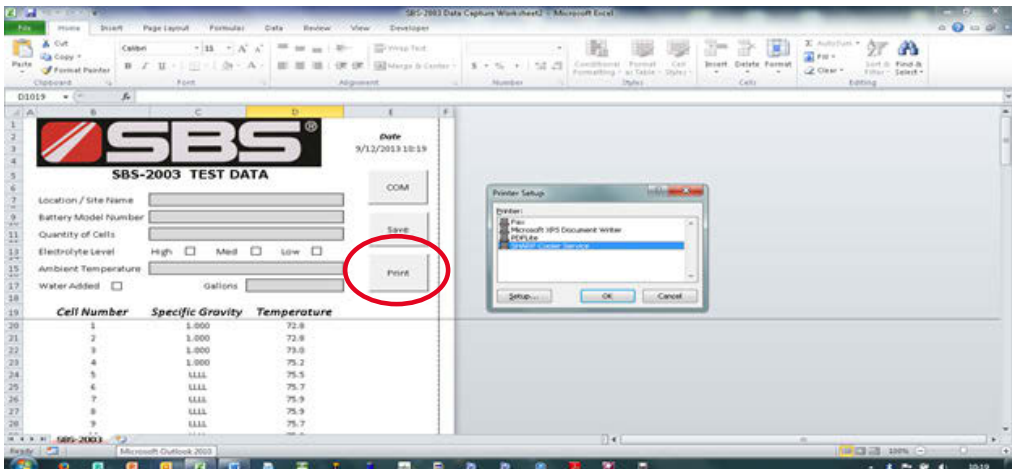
SBS-2003 Data Capture Worksheet2 - Microsoft Excel

File Home Insert Page Layout Formulas Data Review View Developer

Cut Copy Format Painter Paste Clipboard
Calibri 11 Font
Wrap Text Merge & Center Alignment
Number
Conditional Formatting Format as Table Cell Styles Styles
Insert Delete Format Cells
AutoSum Fill Clear Sort & Filter Find & Select Editing

D1019 $f_x$

B C D E F

SBS®

Date
9/12/2013 10:19

SBS-2003 TEST DATA

COM

Location / Site Name
Battery Model Number
Quantity of Cells
Electrolyte Level High ☐ Med ☐ Low ☐
Ambient Temperature
Water Added ☐ Gallons

Save

Print

Printer Setup
Printer:
Fax
Microsoft XPS Document Writer
PDFLite
SnagIt Capture Service
Setup... OK Cancel

| Cell Number | Specific Gravity | Temperature |
|---|---|---|
| 1 | 1.000 | 72.8 |
| 2 | 1.000 | 72.8 |
| 3 | 1.000 | 73.0 |
| 4 | 1.000 | 75.2 |
| 5 | LLLL | 75.5 |
| 6 | LLLL | 75.7 |
| 7 | LLLL | 75.9 |
| 8 | LLLL | 75.9 |
| 9 | LLLL | 75.7 |

SBS-2003

Ready

Microsoft Outlook 2003

100%

10:19